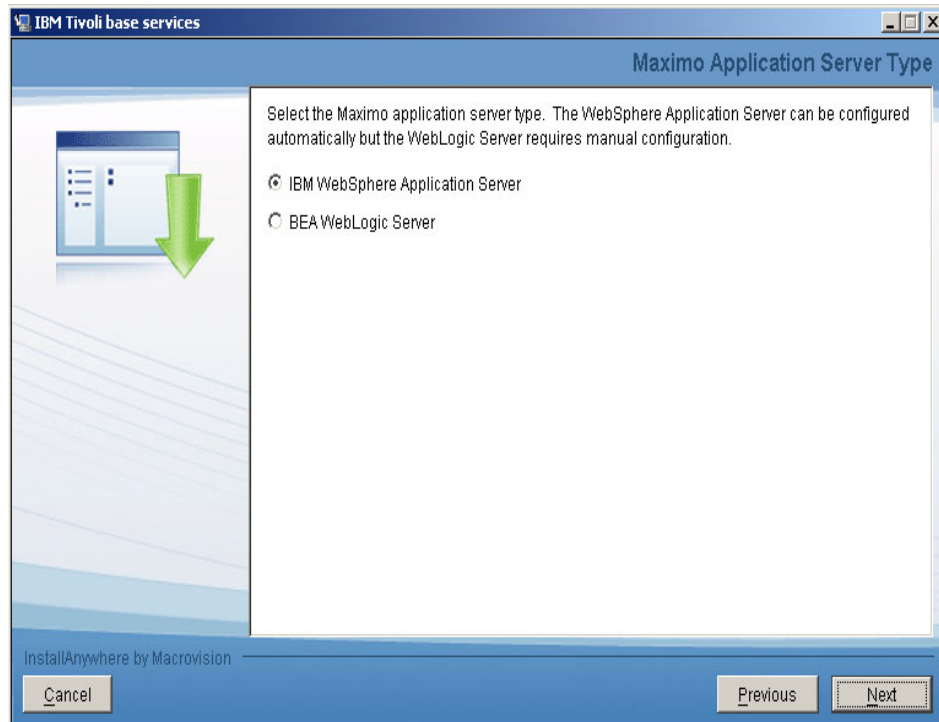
IBM Tivoli base services

Maximo Application Server Type

Select the Maximo application server type. The WebSphere Application Server can be configured automatically but the WebLogic Server requires manual configuration.

IBM WebSphere Application Server

BEA WebLogic Server

InstallAnywhere by Macrovision

Cancel

Previous

Next